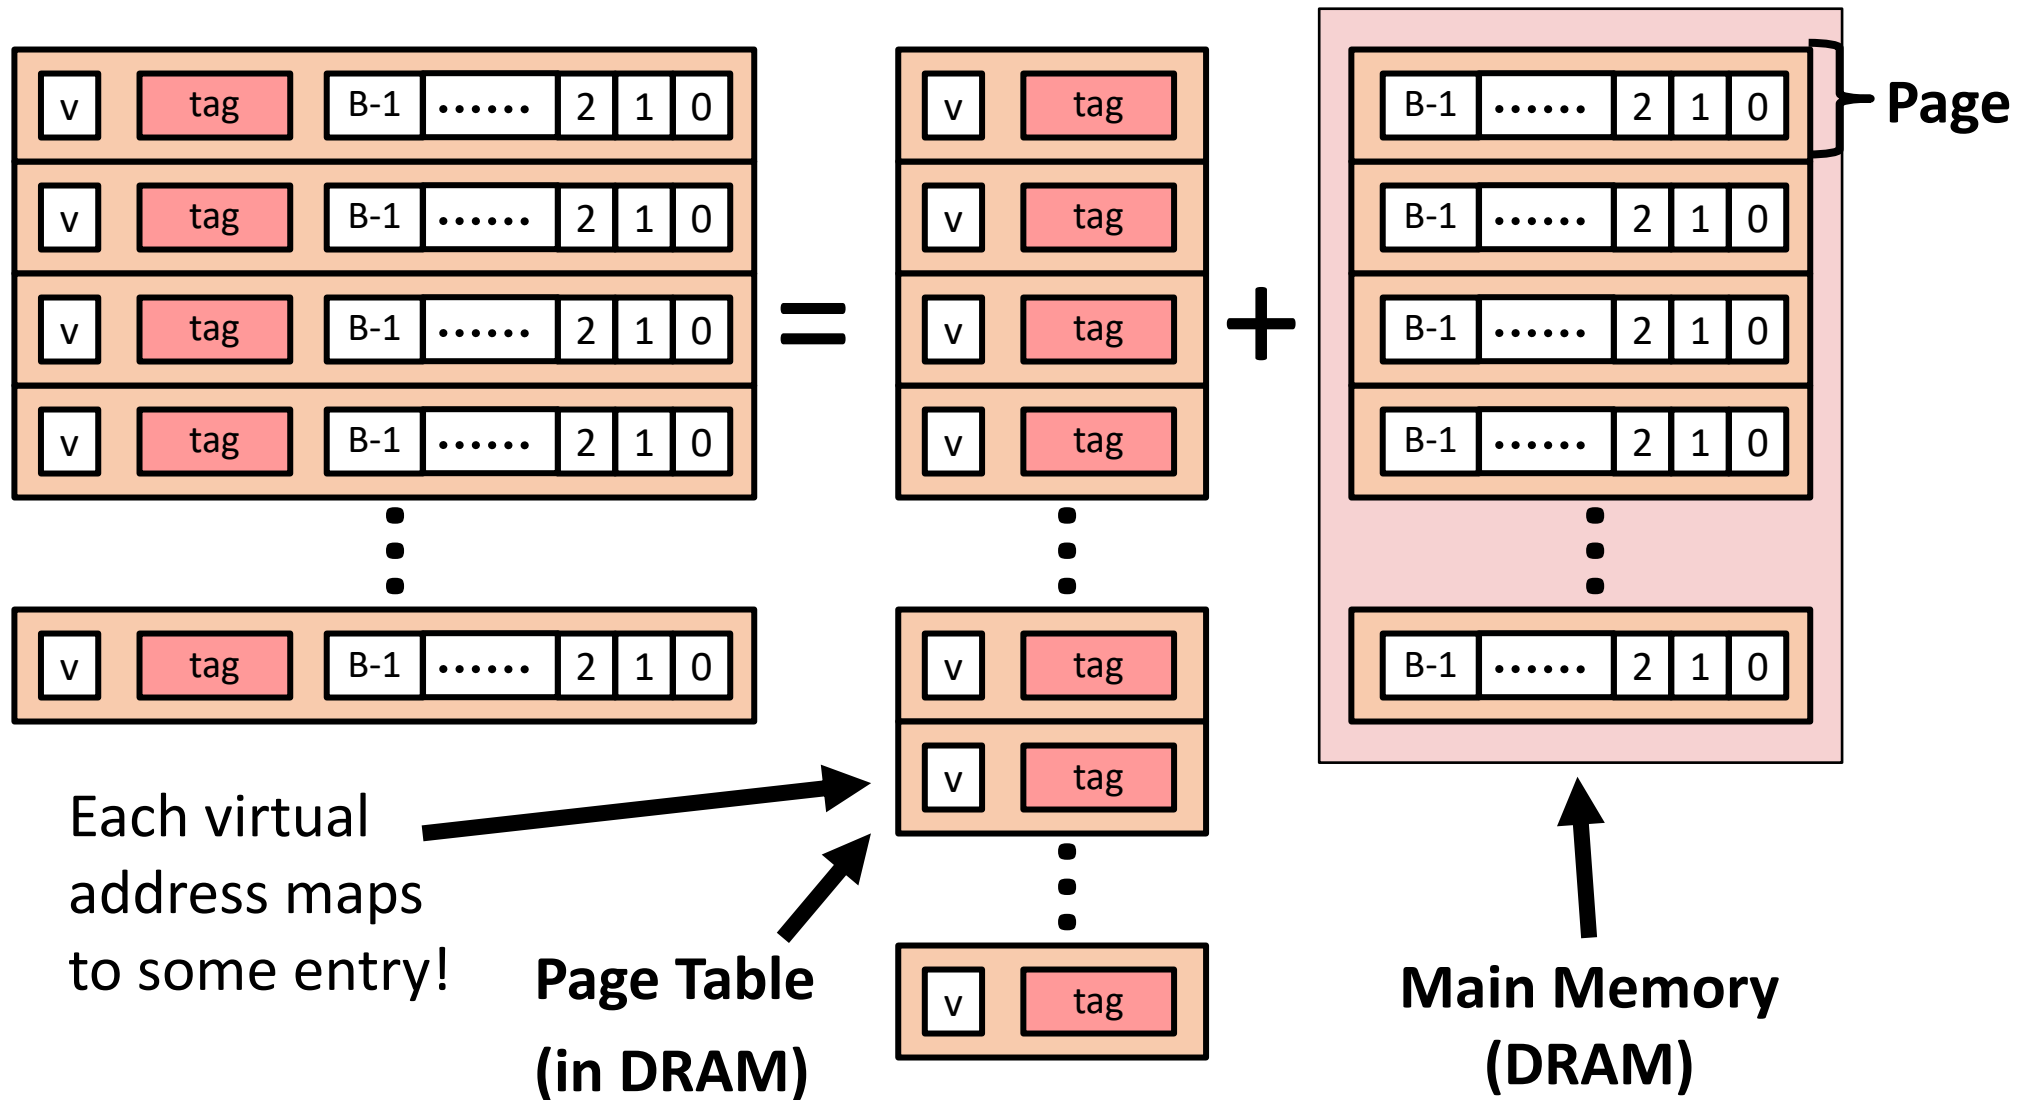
v tag B-1 ...... 2 1 0
v tag B-1 ...... 2 1 0
v tag B-1 ...... 2 1 0
v tag B-1 ...... 2 1 0
v tag B-1 ...... 2 1 0

=

v tag
v tag
v tag
v tag
v tag
v tag
v tag

+

Page

B-1 ...... 2 1 0
B-1 ...... 2 1 0
B-1 ...... 2 1 0
B-1 ...... 2 1 0
B-1 ...... 2 1 0

Each virtual address maps to some entry!

Page Table (in DRAM)

Main Memory (DRAM)